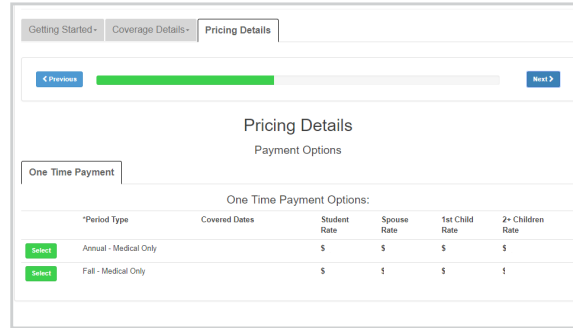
Getting Started▾ Coverage Details▾ Pricing Details

❮ Previous

Next ❯

Pricing Details

Payment Options

One Time Payment

One Time Payment Options:

| | *Period Type | Covered Dates | Student Rate | Spouse Rate | 1st Child Rate | 2+ Children Rate |
|---|---|---|---|---|---|---|
| Select | Annual - Medical Only | | $ | $ | $ | $ |
| Select | Fall - Medical Only | | $ | $ | $ | $ |